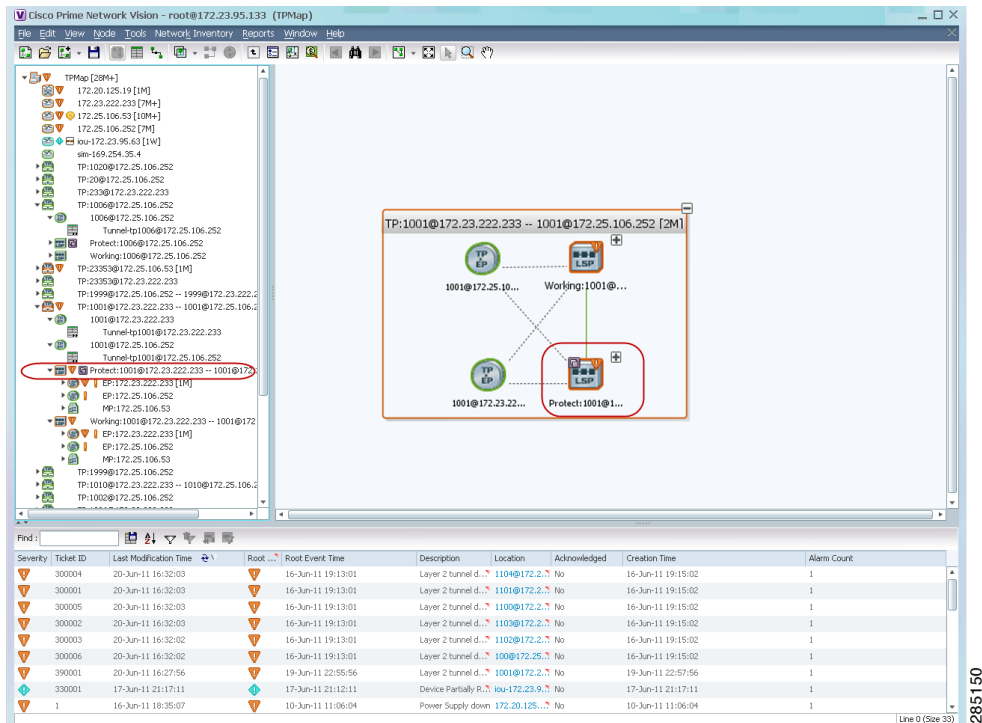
Cisco Prime Network Vision - root@172.23.95.133 (TPMap)

File Edit View Node Tools Network Inventory Reports Window Help

TPMap [28M+]
172.20.125.19 [1M]
172.23.222.233 [7M+]
172.25.106.53 [10M+]
172.25.106.252 [7M]
iou-172.23.95.63 [1W]
sim-169.254.35.4
TP:1020@172.25.106.252
TP:20@172.25.106.252
TP:233@172.23.222.233
TP:1006@172.25.106.252
1006@172.25.106.252
Tunnel-tp1006@172.25.106.252
Protect:1006@172.25.106.252
Working:1006@172.25.106.252
TP:23353@172.25.106.53 [1M]
TP:23353@172.23.222.233
TP:1999@172.25.106.252 -- 1999@172.23.222.2
TP:1001@172.23.222.233 -- 1001@172.25.106.2
1001@172.23.222.233
Tunnel-tp1001@172.23.222.233
1001@172.25.106.252
Tunnel-tp1001@172.25.106.252
Protect:1001@172.23.222.233 -- 1001@172.
EP:172.23.222.233 [1M]
EP:172.25.106.252
MP:172.25.106.53
Working:1001@172.23.222.233 -- 1001@172
EP:172.23.222.233 [1M]
EP:172.25.106.252
MP:172.25.106.53
TP:1999@172.25.106.252
TP:1010@172.23.222.233 -- 1010@172.25.106.2
TP:1002@172.25.106.252

TP:1001@172.23.222.233 -- 1001@172.25.106.252 [2M]
TP EP
LSP
1001@172.25.10...
Working:1001@...
TP EP
LSP
1001@172.23.22...
Protect:1001@1...

Find :

| Severity | Ticket ID | Last Modification Time | Root ... | Root Event Time | Description | Location | Acknowledged | Creation Time | Alarm Count |
|---|---|---|---|---|---|---|---|---|---|
| | 300004 | 20-Jun-11 16:32:03 | | 16-Jun-11 19:13:01 | Layer 2 tunnel d... | 1104@172.2... | No | 16-Jun-11 19:15:02 | 1 |
| | 300001 | 20-Jun-11 16:32:03 | | 16-Jun-11 19:13:01 | Layer 2 tunnel d... | 1101@172.2... | No | 16-Jun-11 19:15:02 | 1 |
| | 300005 | 20-Jun-11 16:32:03 | | 16-Jun-11 19:13:01 | Layer 2 tunnel d... | 1100@172.2... | No | 16-Jun-11 19:15:02 | 1 |
| | 300002 | 20-Jun-11 16:32:03 | | 16-Jun-11 19:13:01 | Layer 2 tunnel d... | 1103@172.2... | No | 16-Jun-11 19:15:02 | 1 |
| | 300003 | 20-Jun-11 16:32:02 | | 16-Jun-11 19:13:01 | Layer 2 tunnel d... | 1102@172.2... | No | 16-Jun-11 19:15:02 | 1 |
| | 300006 | 20-Jun-11 16:32:02 | | 16-Jun-11 19:13:01 | Layer 2 tunnel d... | 100@172.25... | No | 16-Jun-11 19:15:02 | 1 |
| | 390001 | 20-Jun-11 16:27:56 | | 19-Jun-11 22:55:56 | Layer 2 tunnel d... | 1001@172.2... | No | 19-Jun-11 22:57:56 | 1 |
| | 330001 | 17-Jun-11 21:17:11 | | 17-Jun-11 21:12:11 | Device Partially R... | iou-172.23.9... | No | 17-Jun-11 21:17:11 | 1 |
| | 1 | 16-Jun-11 18:35:07 | | 10-Jun-11 11:06:04 | Power Supply down | 172.20.125... | No | 10-Jun-11 11:06:04 | 1 |

Line 0 (Size 33)

285150